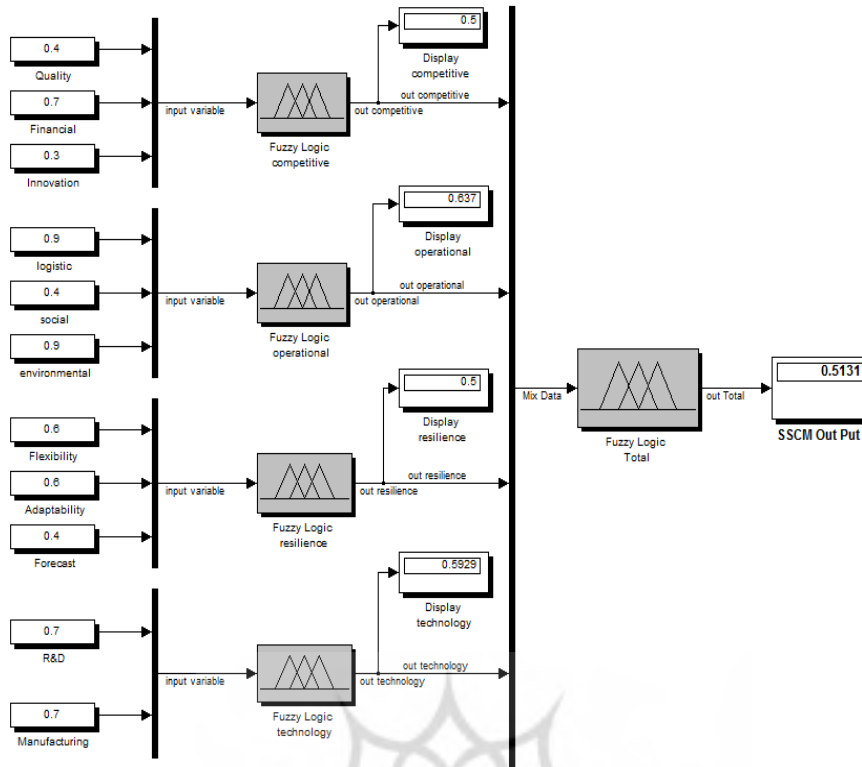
0.4
Quality
0.7
Financial
0.3
Innovation
input variable
Fuzzy Logic competitive
0.5
Display competitive
out competitive
out competitive

0.9
logistic
0.4
social
0.9
environmental
input variable
Fuzzy Logic operational
0.637
Display operational
out operational
out operational

0.6
Flexibility
0.6
Adaptability
0.4
Forecast
input variable
Fuzzy Logic resilience
0.5
Display resilience
out resilience
out resilience

0.7
R&D
0.7
Manufacturing
input variable
Fuzzy Logic technology
0.5929
Display technology
out technology
out technology

Mix Data
Fuzzy Logic Total
out Total
0.5131
SSCM Out Put